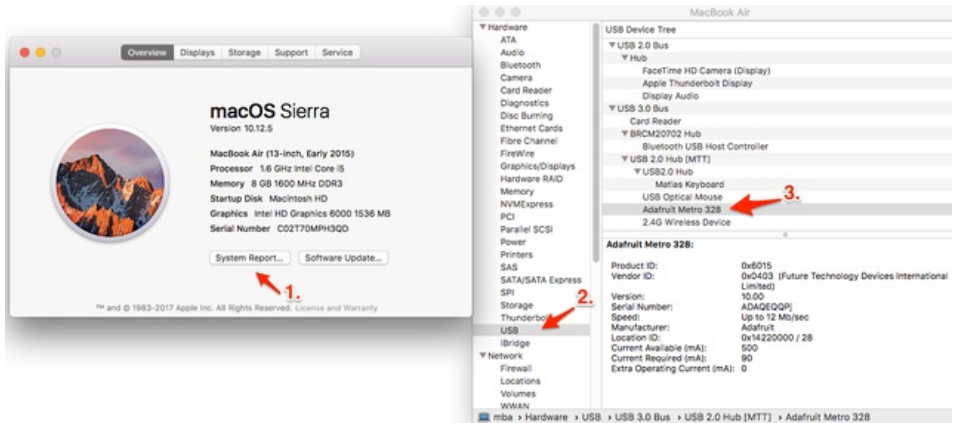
Overview Displays Storage Support Service

macOS Sierra
Version 10.12.5

MacBook Air (13-inch, Early 2015)
Processor 1.6 GHz Intel Core i5
Memory 8 GB 1600 MHz DDR3
Startup Disk Macintosh HD
Graphics Intel HD Graphics 6000 1536 MB
Serial Number C02T70MPH3QD

System Report... Software Update...

1.

™ and © 1983-2017 Apple Inc. All Rights Reserved. License and Warranty

MacBook Air

▼Hardware
ATA
Audio
Bluetooth
Camera
Card Reader
Diagnostics
Disc Burning
Ethernet Cards
Fibre Channel
FireWire
Graphics/Displays
Hardware RAID
Memory
NVMExpress
PCI
Parallel SCSI
Power
Printers
SAS
SATA/SATA Express
SPI
Storage
Thunderbolt
USB
iBridge
▼Network
Firewall
Locations
Volumes
WWAN

2.

USB Device Tree
▼USB 2.0 Bus
▼Hub
FaceTime HD Camera (Display)
Apple Thunderbolt Display
Display Audio
▼USB 3.0 Bus
Card Reader
▼BRCM20702 Hub
Bluetooth USB Host Controller
▼USB 2.0 Hub [MTT]
▼USB2.0 Hub
Matias Keyboard
USB Optical Mouse
Adafruit Metro 328
2.4G Wireless Device

3.

Adafruit Metro 328:

| | |
|---|---|
| Product ID: | 0x6015 |
| Vendor ID: | 0x0403 (Future Technology Devices International Limited) |
| Version: | 10.00 |
| Serial Number: | ADAQEQQPJ |
| Speed: | Up to 12 Mb/sec |
| Manufacturer: | Adafruit |
| Location ID: | 0x14220000 / 28 |
| Current Available (mA): | 500 |
| Current Required (mA): | 90 |
| Extra Operating Current (mA): | 0 |

mba › Hardware › USB › USB 3.0 Bus › USB 2.0 Hub [MTT] › Adafruit Metro 328